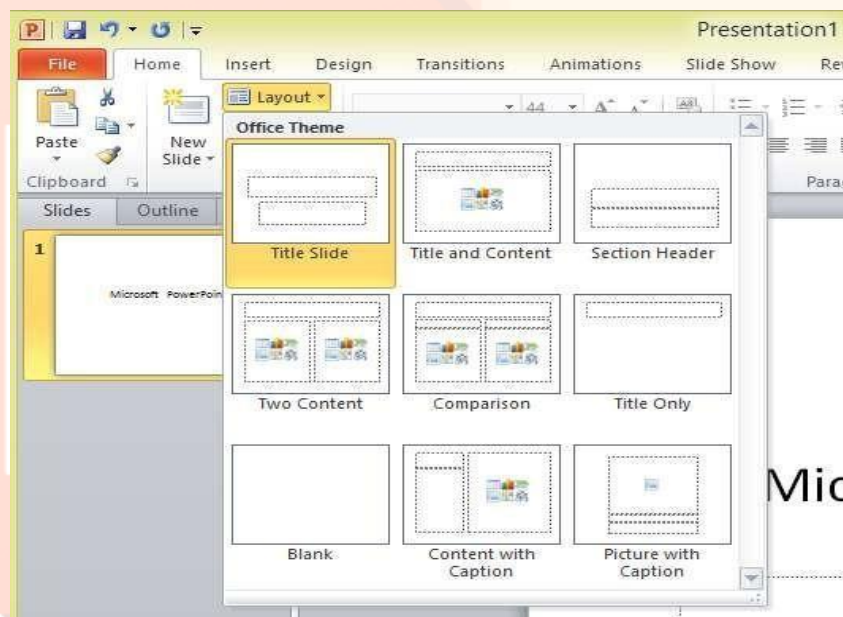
Presentation1

File Home Insert Design Transitions Animations Slide Show Rev

Paste

New Slide

Layout

44

Clipboard

Parag

Slides Outline

1

Microsoft PowerPoin

Office Theme

Title Slide

Title and Content

Section Header

Two Content

Comparison

Title Only

Blank

Content with Caption

Picture with Caption

Mic